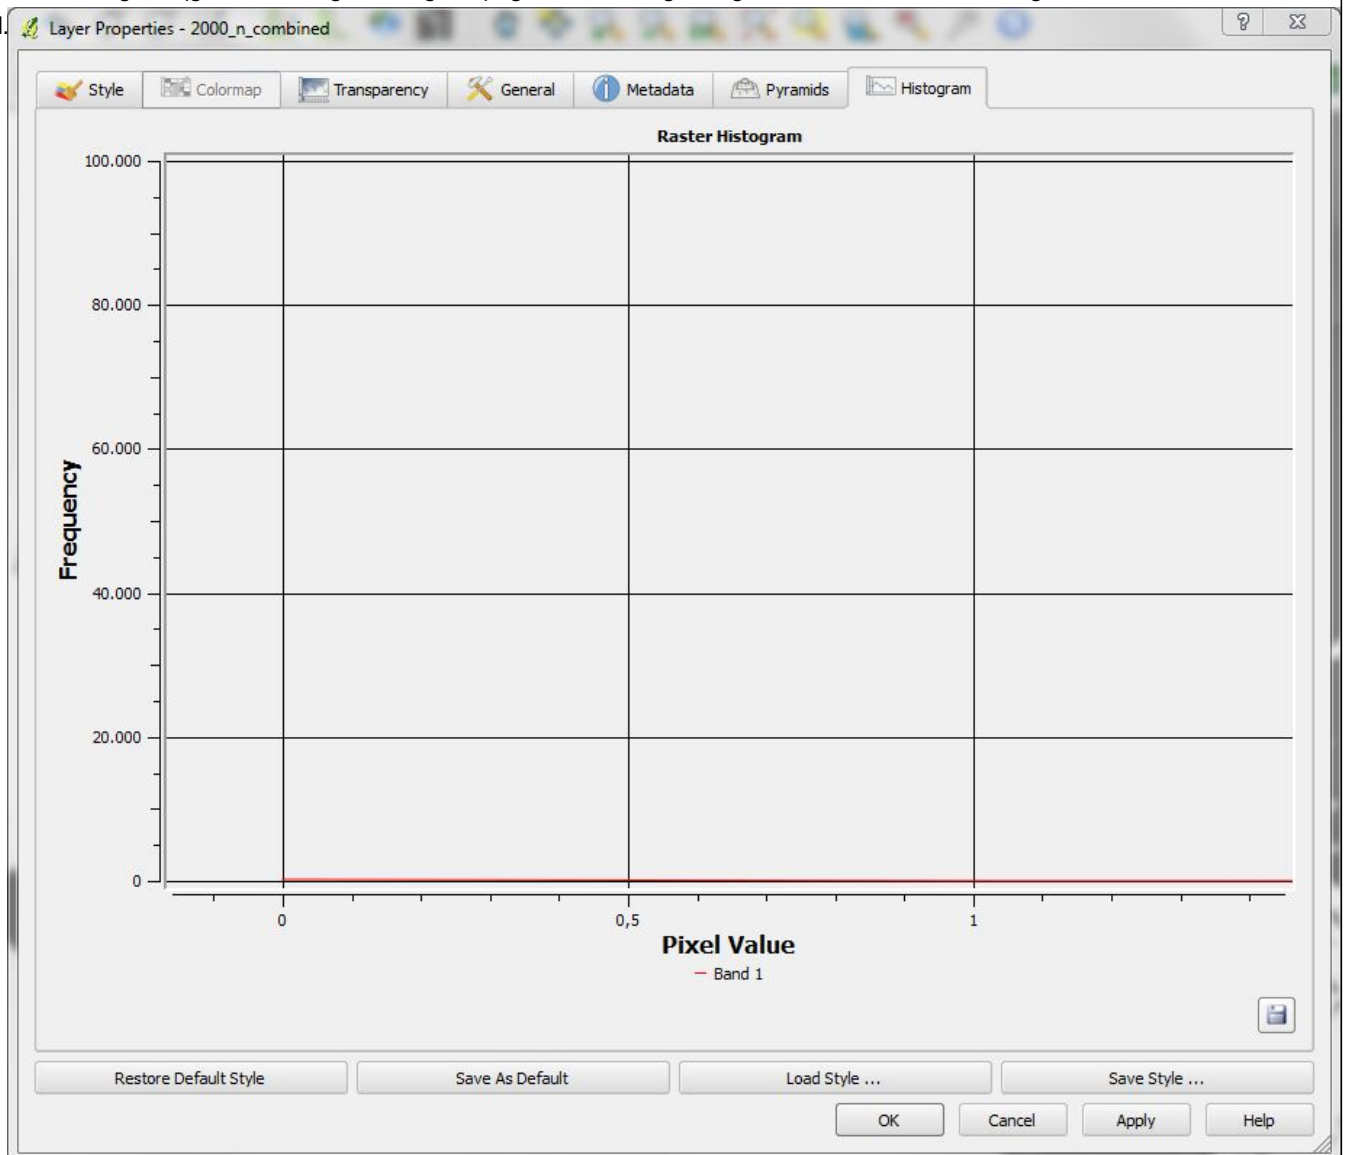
Layer Properties - 2000_n_combined

?

Style Colormap Transparency General Metadata Pyramids Histogram

Raster Histogram

100.000
80.000
60.000
40.000
20.000
0

Frequency

0
0,5
1

Pixel Value

Band 1

Restore Default Style
Save As Default
Load Style ...
Save Style ...

OK
Cancel
Apply
Help